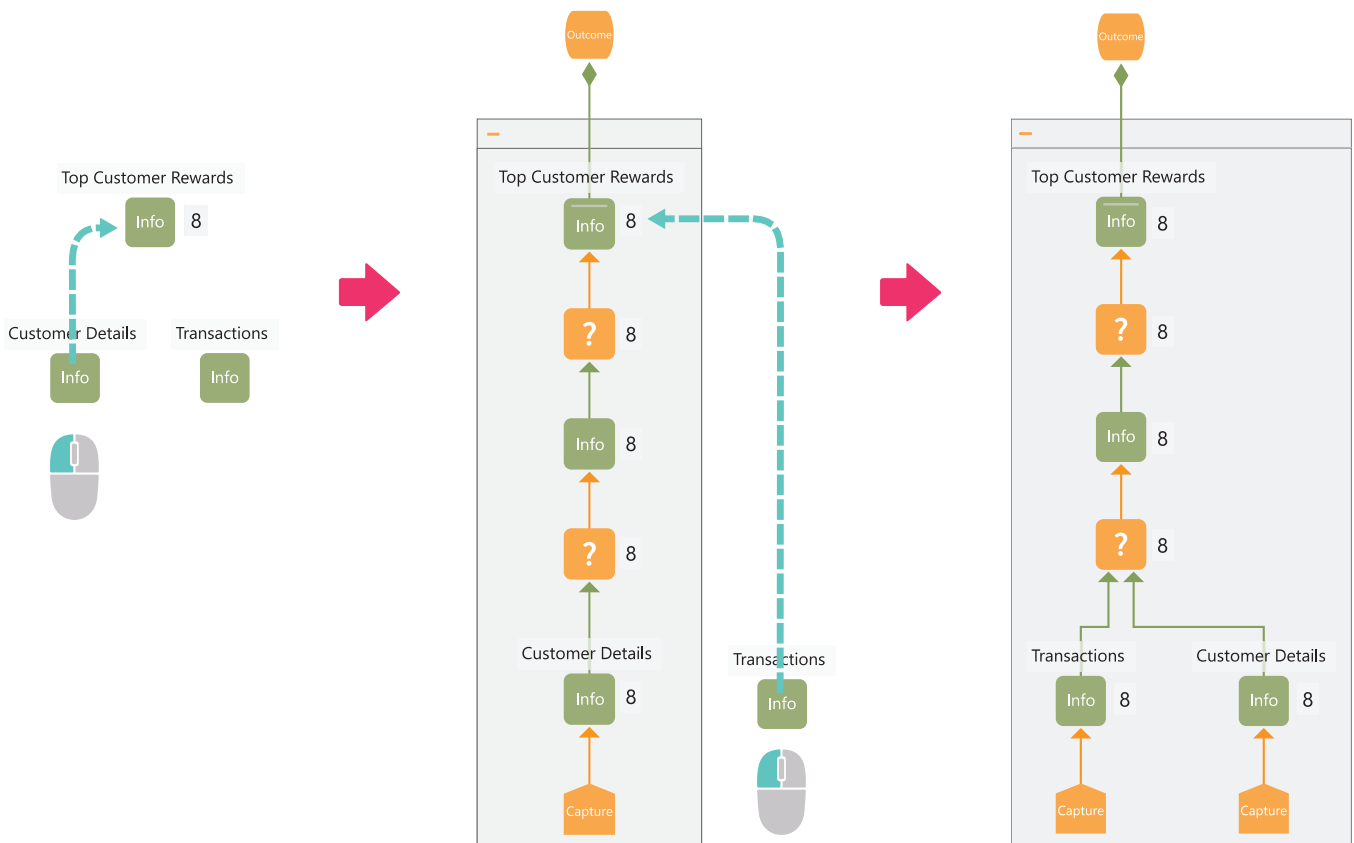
Top Customer Rewards
Info 8
Customer Details
Info
Transactions
Info

Outcome
Top Customer Rewards
Info 8
? 8
Info 8
? 8
Customer Details
Info 8
Capture
Transactions
Info

Outcome
Top Customer Rewards
Info 8
? 8
Info 8
? 8
Transactions
Info 8
Customer Details
Info 8
Capture
Capture